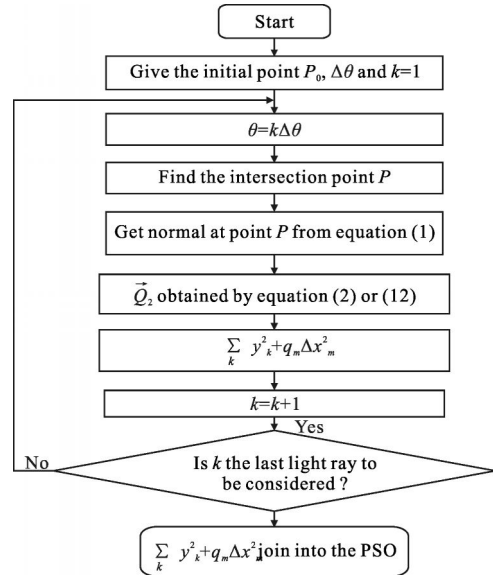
Start

Give the initial point $P_0$, $\Delta\theta$ and $k$=1

$\theta=k\Delta\theta$

Find the intersection point $P$

Get normal at point $P$ from equation (1)

$\vec{Q}_2$ obtained by equation (2) or (12)

$\sum_k y^2_k+q_m\Delta x^2_m$

$k=k+1$

Yes

No

Is $k$ the last light ray to be considered ?

$\sum_k y^2_k+q_m\Delta x^2_m$ join into the PSO